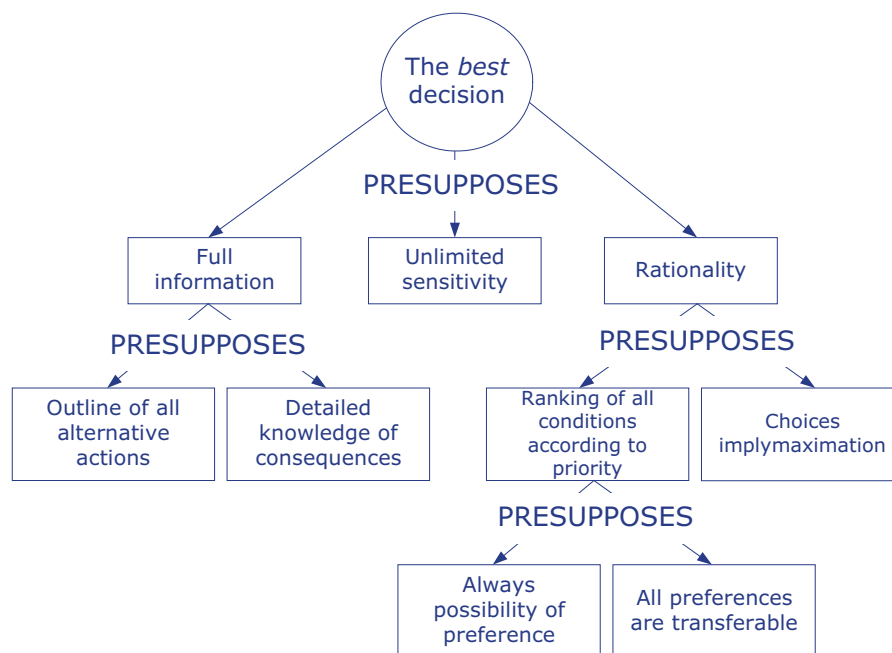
The *best* decision

PRESUPPOSES

Full information

Unlimited sensitivity

Rationality

PRESUPPOSES

Outline of all alternative actions

Detailed knowledge of consequences

PRESUPPOSES

Ranking of all conditions according to priority

Choices implymaximation

PRESUPPOSES

Always possibility of preference

All preferences are transferable